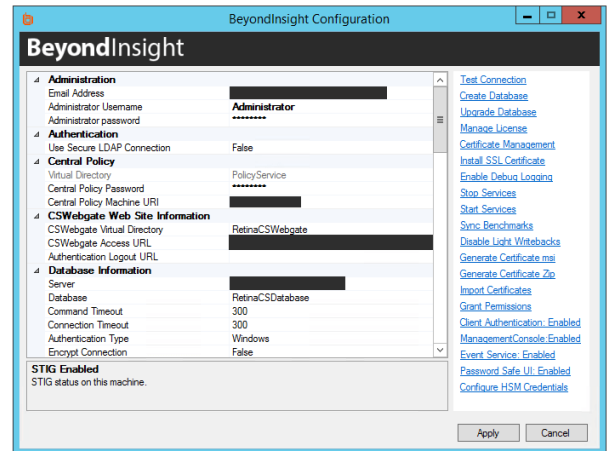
BeyondInsight Configuration

BeyondInsight

Administration
Email Address
Administrator Username | Administrator
Administrator password | ••••••••
Authentication
Use Secure LDAP Connection | False
Central Policy
Virtual Directory | PolicyService
Central Policy Password | ••••••••
Central Policy Machine URI
CSWebgate Web Site Information
CSWebgate Virtual Directory | RetinaCSWebgate
CSWebgate Access URL
Authentication Logout URL
Database Information
Server
Database | RetinaCSDatabase
Command Timeout | 300
Connection Timeout | 300
Authentication Type | Windows
Encrypt Connection | False

STIG Enabled
STIG status on this machine.

Test Connection
Create Database
Upgrade Database
Manage License
Certificate Management
Install SSL Certificate
Enable Debug Logging
Stop Services
Start Services
Sync Benchmarks
Disable Light Writebacks
Generate Certificate msi
Generate Certificate Zip
Import Certificates
Grant Permissions
Client Authentication: Enabled
ManagementConsole:Enabled
Event Service: Enabled
Password Safe UI: Enabled
Configure HSM Credentials

Apply
Cancel